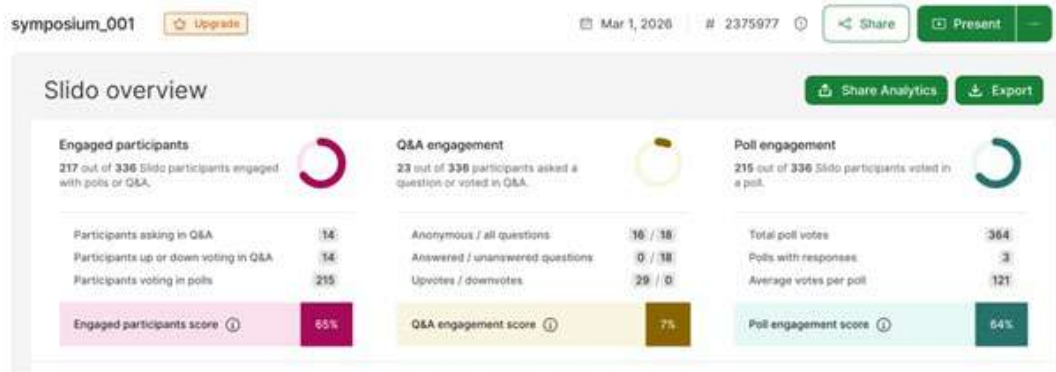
symposium_001 Upgrade

Mar 1, 2026 # 2375977 Share Present

Slido overview

Share Analytics Export

Engaged participants

217 out of 336 Slido participants engaged with polls or Q&A.

| | |
|---|---|
| Participants asking in Q&A | 14 |
| Participants up or down voting in Q&A | 14 |
| Participants voting in polls | 215 |

Engaged participants score 65%

Q&A engagement

23 out of 336 participants asked a question or voted in Q&A.

| | |
|---|---|
| Anonymous / all questions | 16 / 18 |
| Answered / unanswered questions | 0 / 18 |
| Upvotes / downvotes | 29 / 0 |

Q&A engagement score 7%

Poll engagement

215 out of 336 Slido participants voted in a poll.

| | |
|---|---|
| Total poll votes | 364 |
| Polls with responses | 3 |
| Average votes per poll | 121 |

Poll engagement score 64%